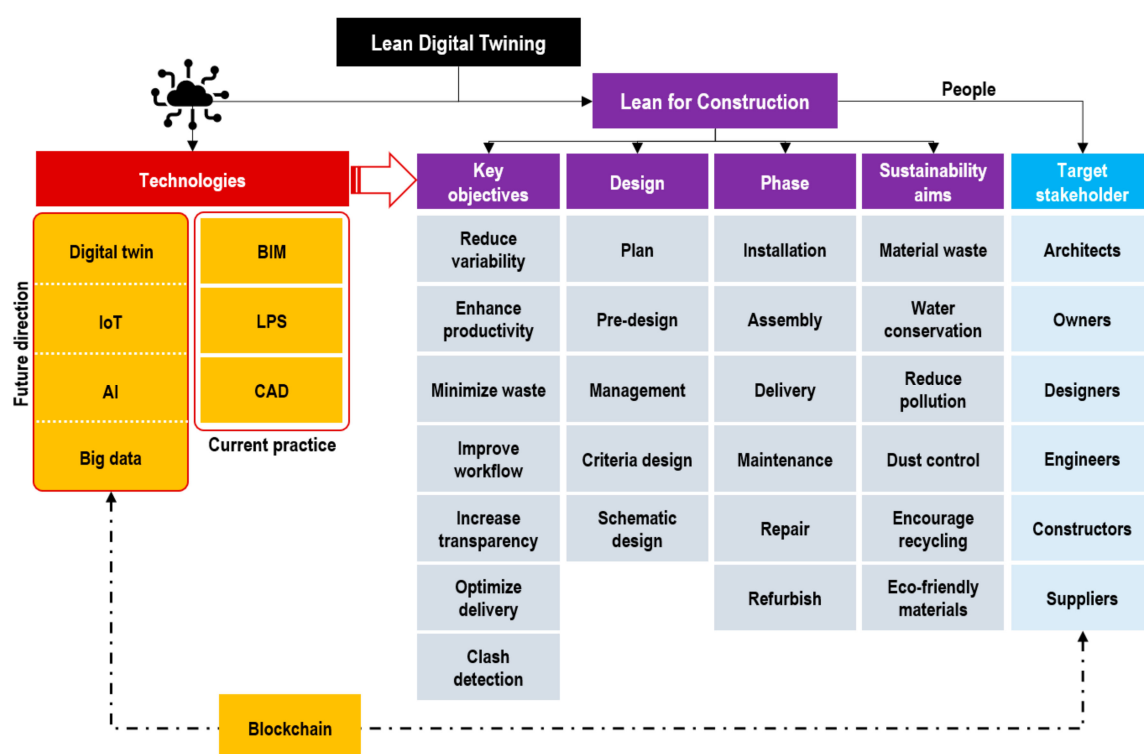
Lean Digital Twining

Lean for Construction

People

Technologies

Future direction

| Digital twin |
|---|
| IoT |
| AI |
| Big data |

| BIM |
|---|
| LPS |
| CAD |

Current practice

| Key objectives | Design | Phase | Sustainability aims | Target stakeholder |
|---|---|---|---|---|
| Reduce variability | Plan | Installation | Material waste | Architects |
| Enhance productivity | Pre-design | Assembly | Water conservation | Owners |
| Minimize waste | Management | Delivery | Reduce pollution | Designers |
| Improve workflow | Criteria design | Maintenance | Dust control | Engineers |
| Increase transparency | Schematic design | Repair | Encourage recycling | Constructors |
| Optimize delivery | | Refurbish | Eco-friendly materials | Suppliers |
| Clash detection | | | | |

Blockchain